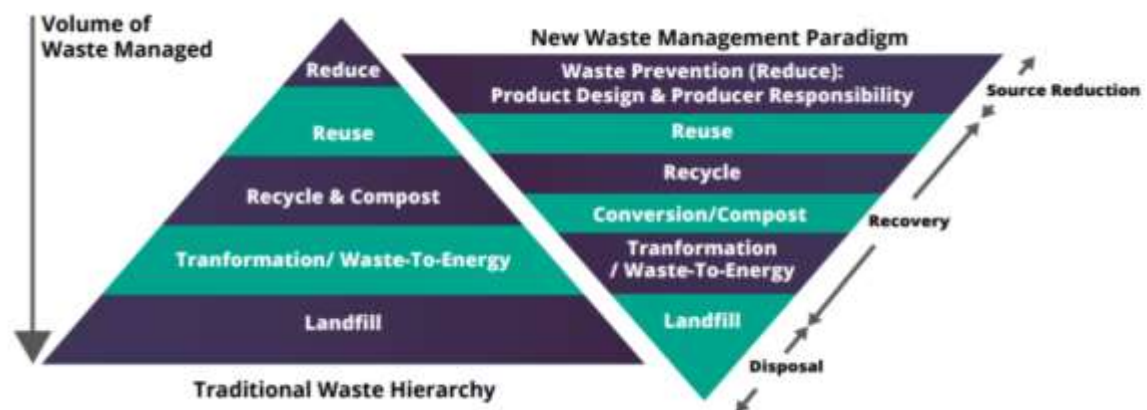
Volume of Waste Managed

Reduce

Reuse

Recycle & Compost

Tranformation/ Waste-To-Energy

Landfill

Traditional Waste Hierarchy

New Waste Management Paradigm

Waste Prevention (Reduce): Product Design & Producer Responsibility

Reuse

Recycle

Conversion/Compost

Tranformation / Waste-To-Energy

Landfill

Source Reduction

Recovery

Disposal